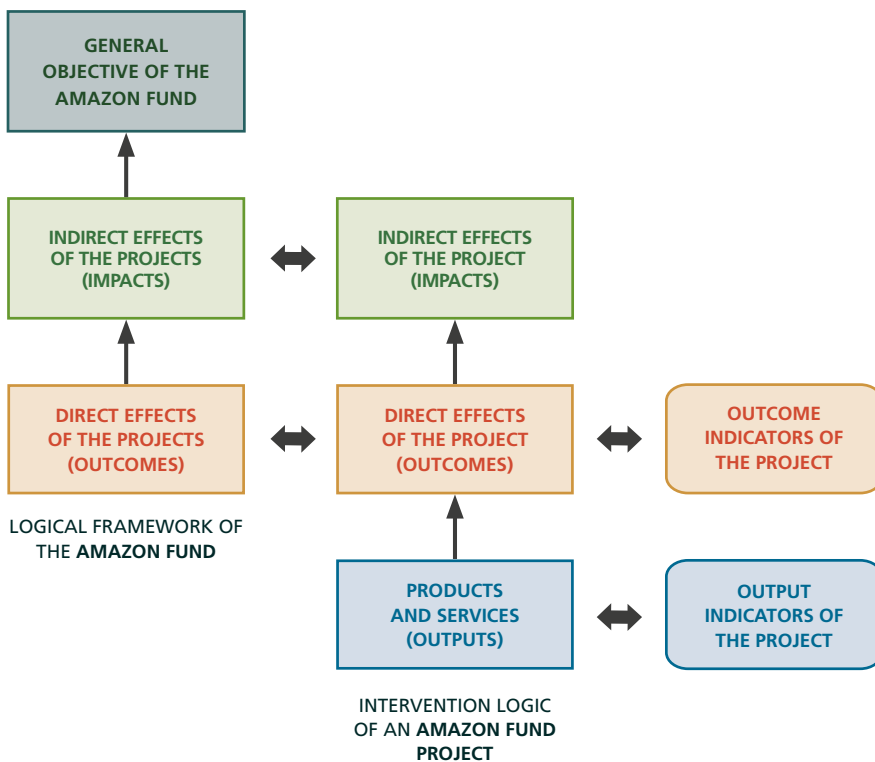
GENERAL OBJECTIVE OF THE AMAZON FUND

INDIRECT EFFECTS OF THE PROJECTS (IMPACTS)

INDIRECT EFFECTS OF THE PROJECT (IMPACTS)

DIRECT EFFECTS OF THE PROJECTS (OUTCOMES)

DIRECT EFFECTS OF THE PROJECT (OUTCOMES)

OUTCOME INDICATORS OF THE PROJECT

LOGICAL FRAMEWORK OF THE AMAZON FUND

PRODUCTS AND SERVICES (OUTPUTS)

OUTPUT INDICATORS OF THE PROJECT

INTERVENTION LOGIC OF AN AMAZON FUND PROJECT